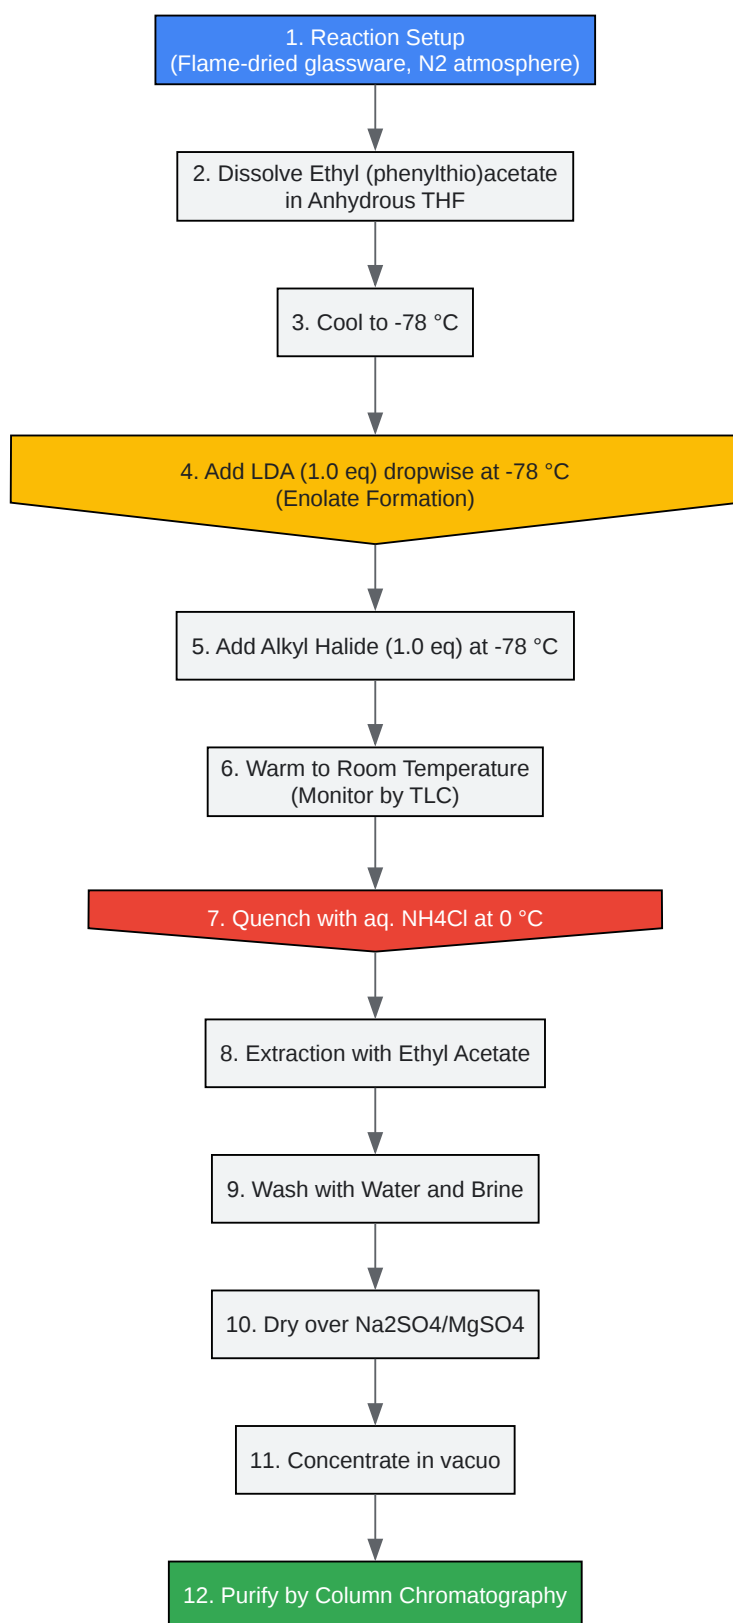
1. Reaction Setup
(Flame-dried glassware, N2 atmosphere)

2. Dissolve Ethyl (phenylthio)acetate in Anhydrous THF

3. Cool to -78 °C

4. Add LDA (1.0 eq) dropwise at -78 °C
(Enolate Formation)

5. Add Alkyl Halide (1.0 eq) at -78 °C

6. Warm to Room Temperature
(Monitor by TLC)

7. Quench with aq. NH4Cl at 0 °C

8. Extraction with Ethyl Acetate

9. Wash with Water and Brine

10. Dry over Na2SO4/MgSO4

11. Concentrate in vacuo

12. Purify by Column Chromatography